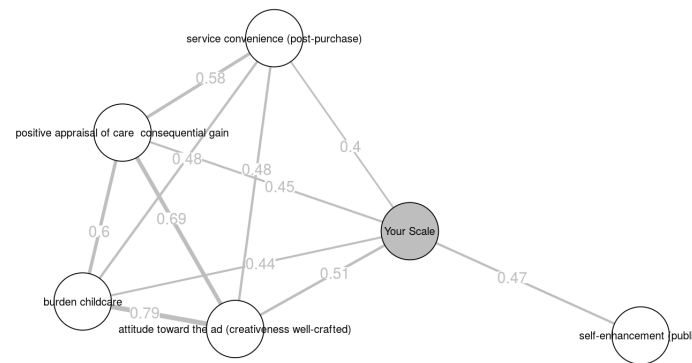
service convenience (post-purchase)

0.58

positive appraisal of care consequential gain

0.48

0.48

0.4

0.45

0.6

0.69

Your Scale

0.44

0.51

0.47

burden childcare

0.79

attitude toward the ad (creativeness well-crafted)

self-enhancement (publ